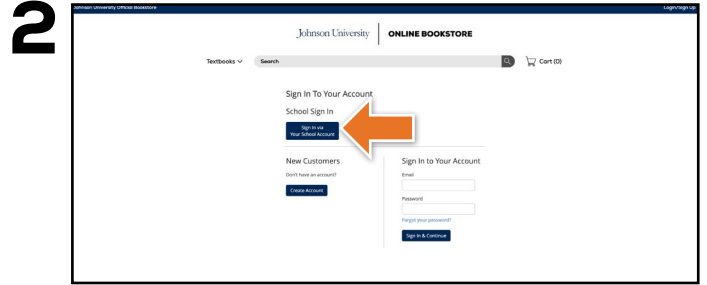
2

Johnson University Official Bookstore

Login/Sign Up

Johnson University | ONLINE BOOKSTORE

Textbooks

Search

Cart (0)

Sign In To Your Account

School Sign In

Sign In via Your School Account

New Customers

Don't have an account?

Create Account

Sign In to Your Account

Email

Password

Forgot your password?

Sign In & Continue